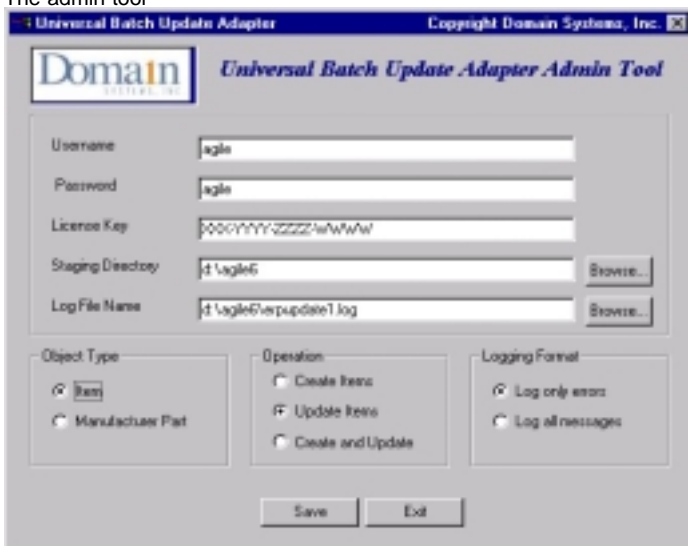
The admin tool

Universal Batch Update Adapter

Copyright Domain Systems, Inc.

Domain SYSTEMS, INC

Universal Batch Update Adapter Admin Tool

Username agile

Password agile

License Key XXXX-YYYY-ZZZZ-WWWW

Staging Directory d:\agile6 Browse...

Log File Name d:\agile6\erpupdate1.log Browse...

Object Type

Item

Manufactuer Part

Operation

Create Items

Update Items

Create and Update

Logging Format

Log only errors

Log all messages

Save

Exit